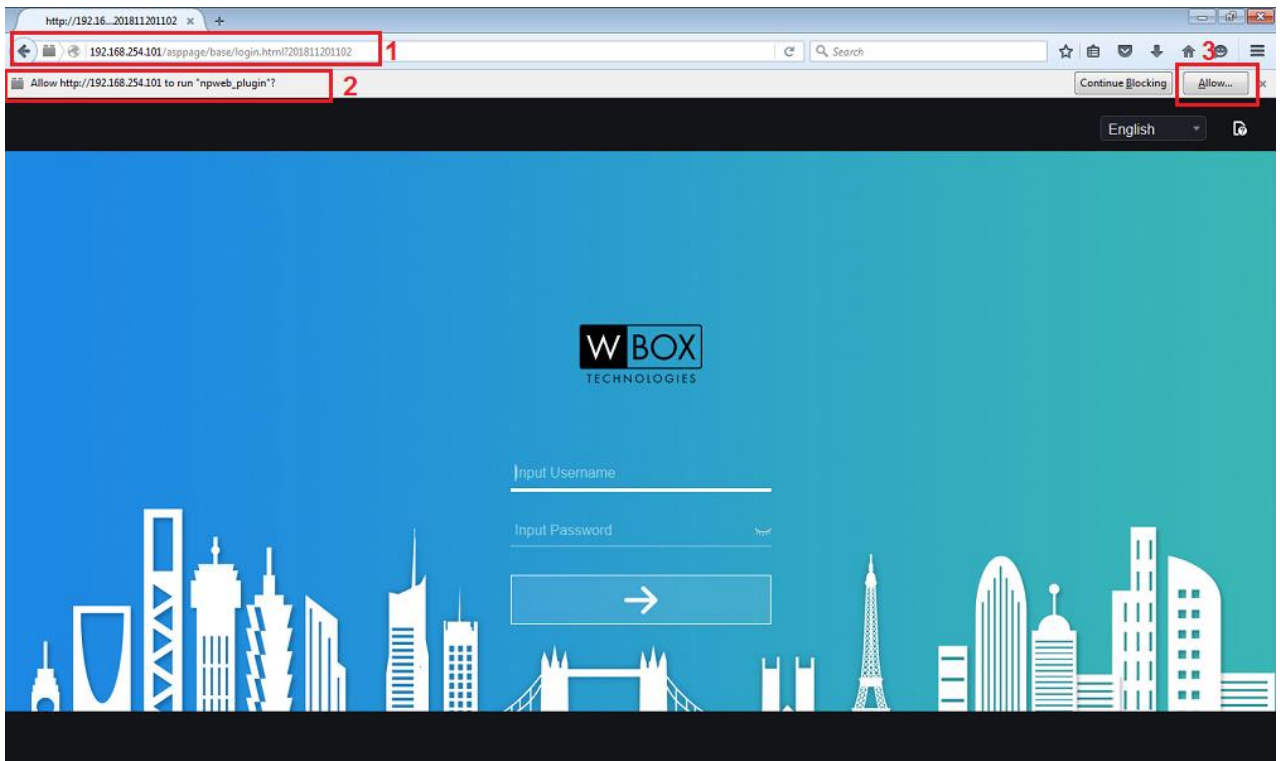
http://192.16...201811201102 ×

192.168.254.101/asppage/base/login.html?201811201102

1

Search

3

Allow http://192.168.254.101 to run "npweb_plugin"?

2

Continue Blocking

Allow...

English

W BOX
TECHNOLOGIES

Input Username

Input Password

→